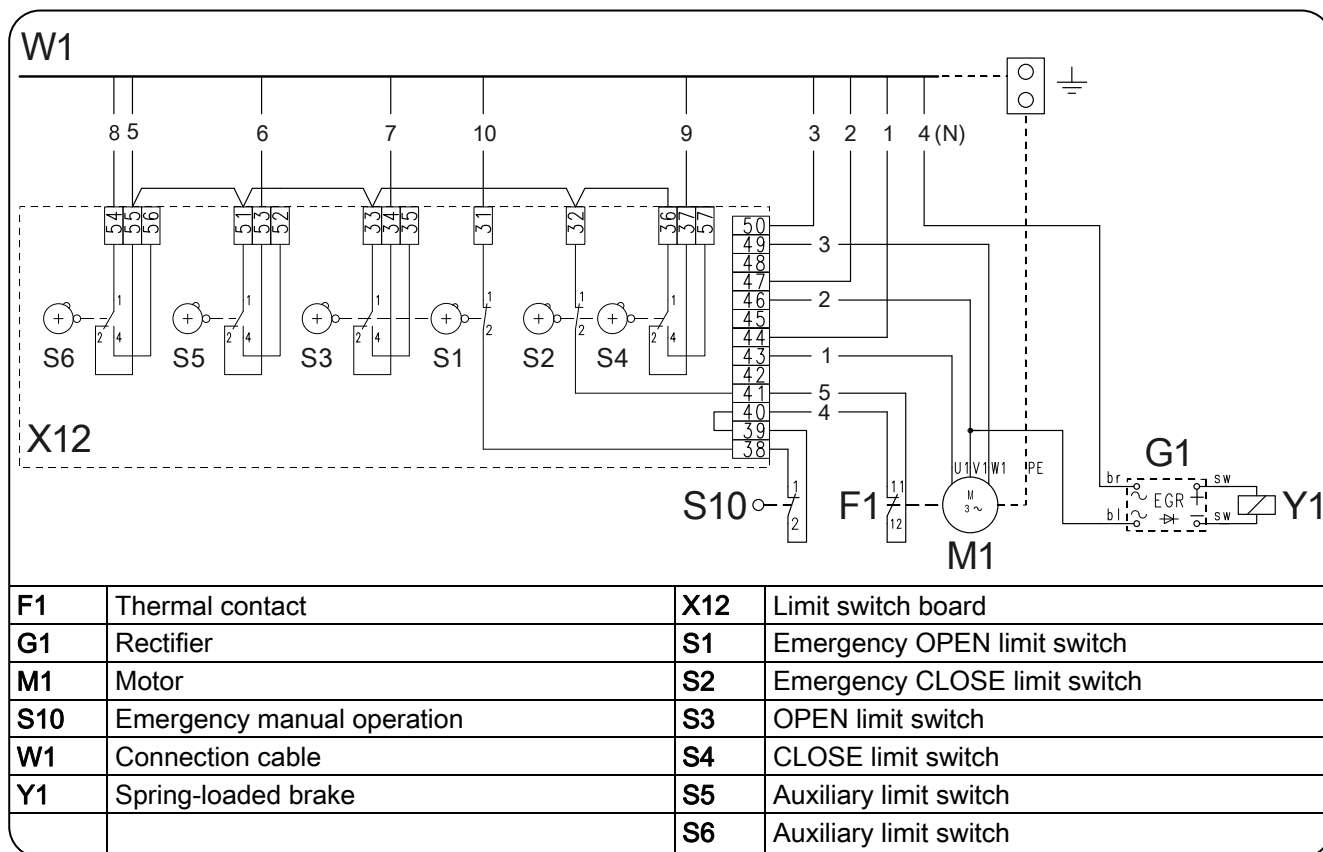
W1

8 5 6 7 10 9 3 2 1 4 (N)

54 55 56 51 53 52 33 34 35 31 32 36 37 57

50
49 — 3
48
47
46 — 2
45
44
43 — 1
42
41 — 5
40 — 4
39
38

1 2 4 1 2 4 1 2 4 1 2 1 2 1 2 4

S6 S5 S3 S1 S2 S4

X12

S10 1 2

F1 11 12

U1 V1 W1 PE

M $3\sim$

M1

G1

br bl EGR sw sw

Y1

| F1 | Thermal contact | X12 | Limit switch board |
|---|---|---|---|
| G1 | Rectifier | S1 | Emergency OPEN limit switch |
| M1 | Motor | S2 | Emergency CLOSE limit switch |
| S10 | Emergency manual operation | S3 | OPEN limit switch |
| W1 | Connection cable | S4 | CLOSE limit switch |
| Y1 | Spring-loaded brake | S5 | Auxiliary limit switch |
| | | S6 | Auxiliary limit switch |